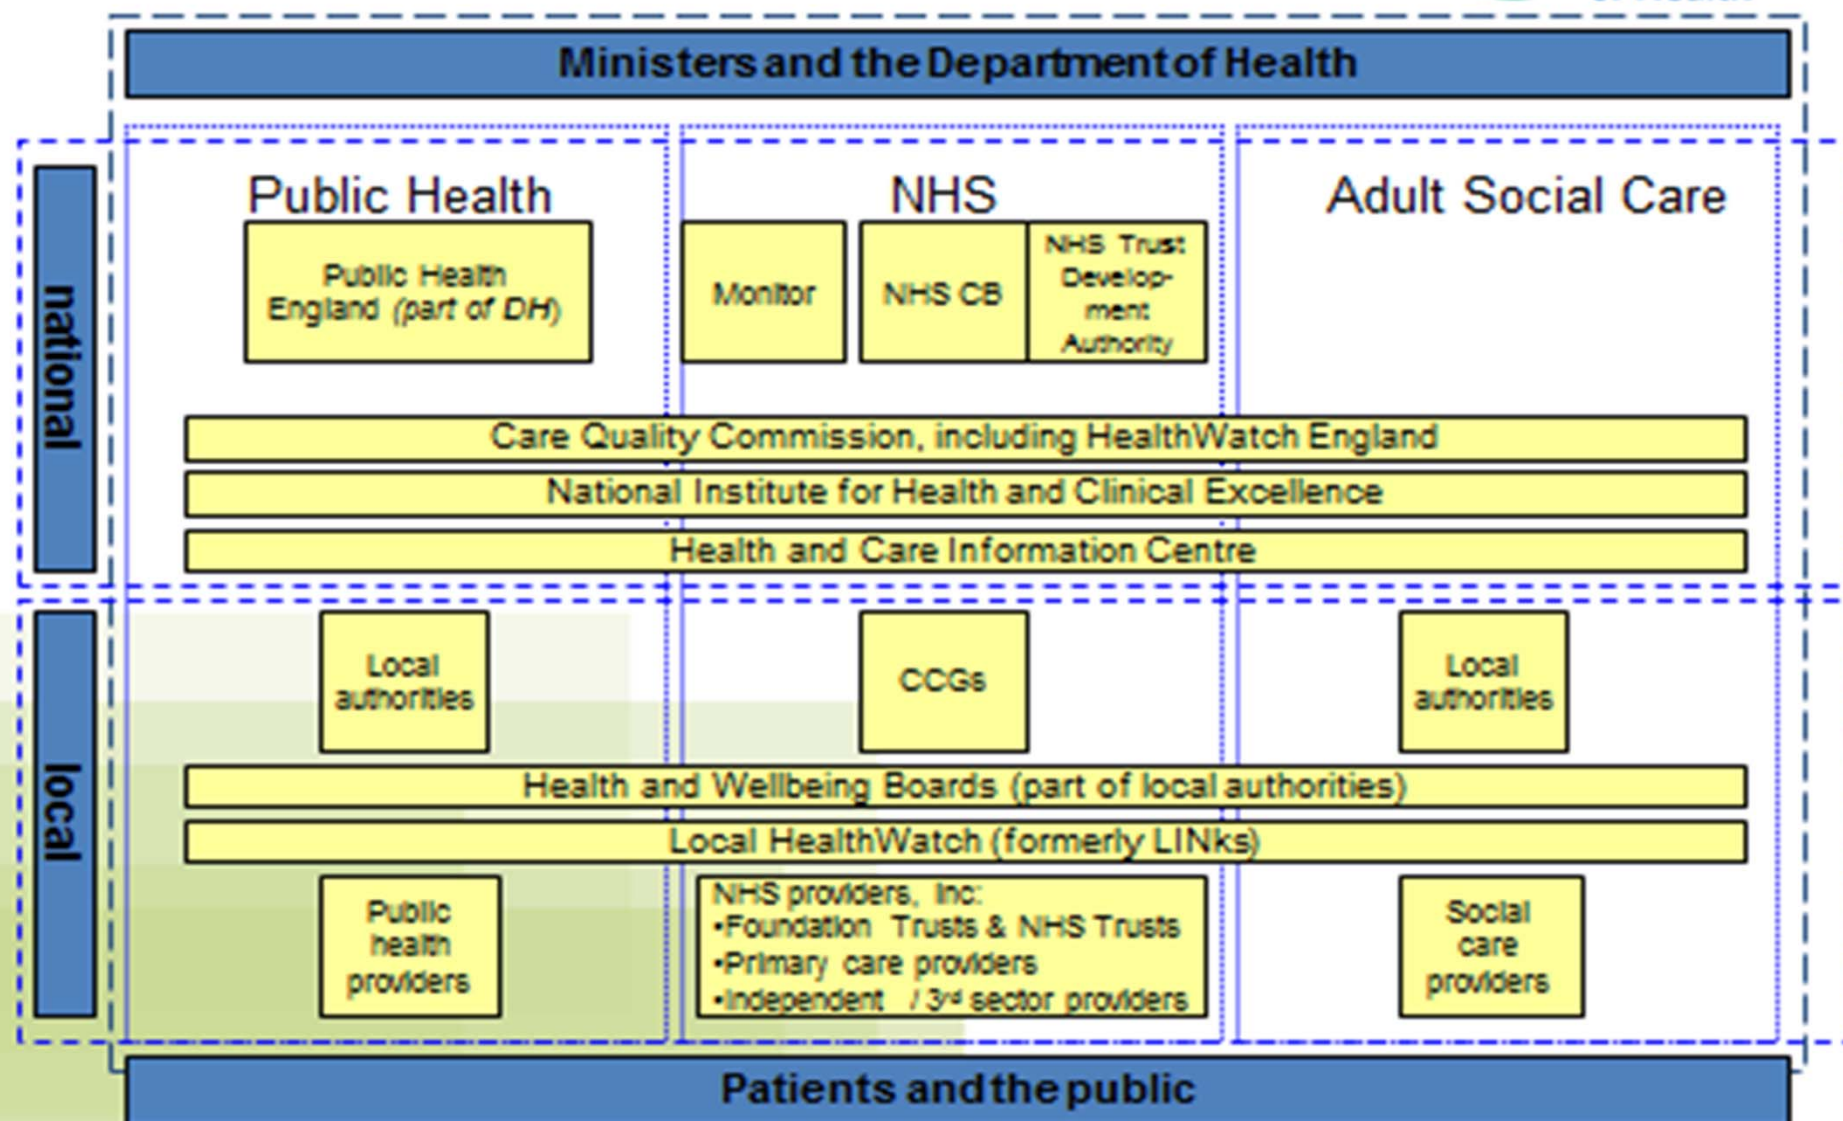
Ministers and the Department of Health

national

Public Health

Public Health England (part of DH)

NHS

Monitor

NHS CB

NHS Trust Development Authority

Adult Social Care

Care Quality Commission, including HealthWatch England

National Institute for Health and Clinical Excellence

Health and Care Information Centre

local

Local authorities

CCGs

Local authorities

Health and Wellbeing Boards (part of local authorities)

Local HealthWatch (formerly LINks)

Public health providers

NHS providers, inc:
•Foundation Trusts & NHS Trusts
•Primary care providers
•Independent / 3$^{rd}$ sector providers

Social care providers

Patients and the public